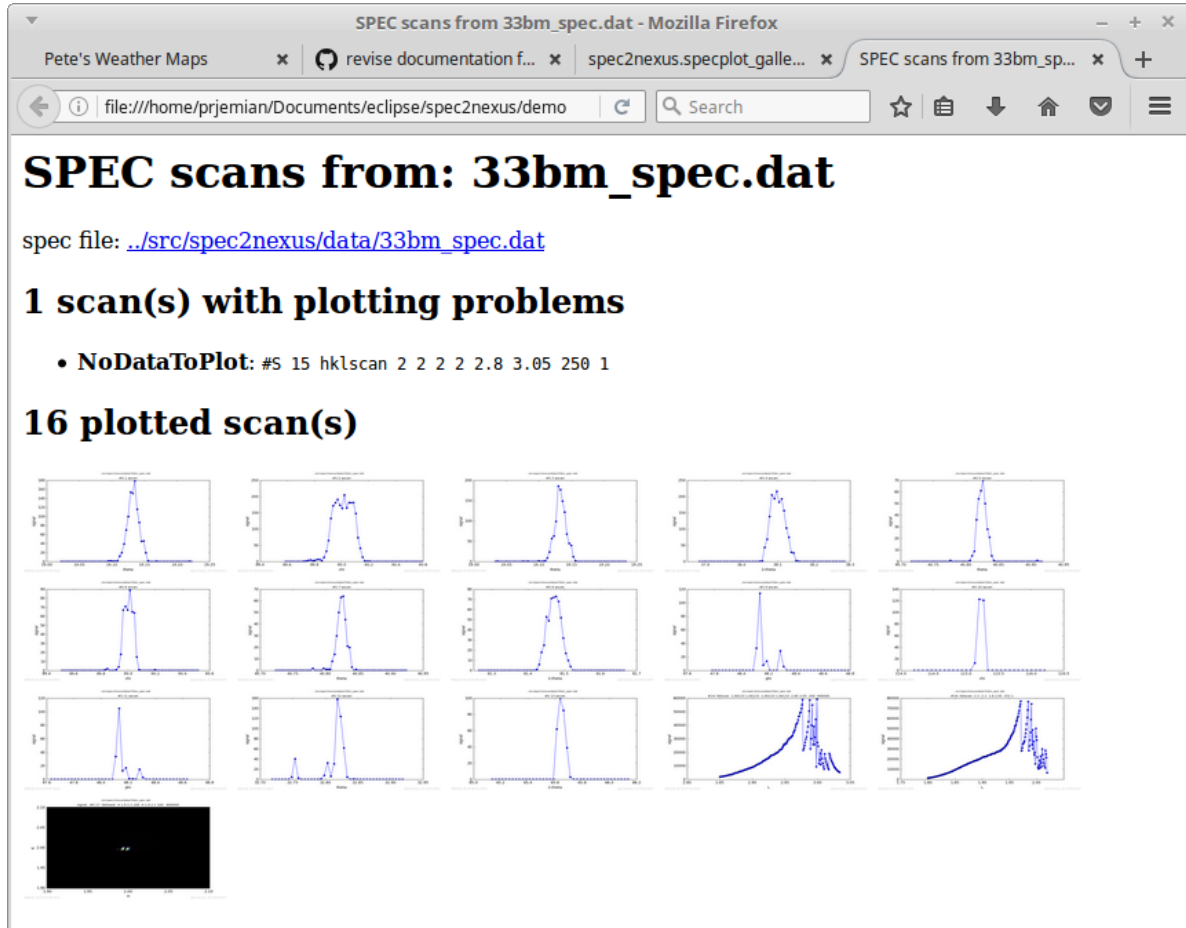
SPEC scans from 33bm_spec.dat - Mozilla Firefox

Pete's Weather Maps

revise documentation f...

spec2nexus.specplot_galle...

SPEC scans from 33bm_sp...

file:///home/prjemian/Documents/eclipse/spec2nexus/demo

Search

# SPEC scans from: 33bm_spec.dat

spec file: ../src/spec2nexus/data/33bm_spec.dat

## 1 scan(s) with plotting problems

- **NoDataToPlot**: #S 15 hklscan 2 2 2 2.8 3.05 250 1

## 16 plotted scan(s)

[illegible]